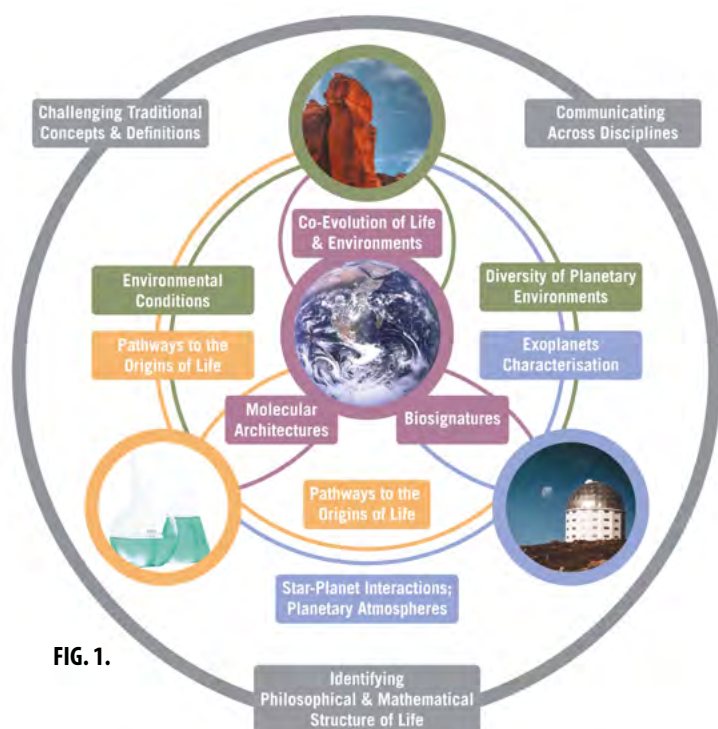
Challenging Traditional Concepts & Definitions

Communicating Across Disciplines

Co-Evolution of Life & Environments

Environmental Conditions

Diversity of Planetary Environments

Pathways to the Origins of Life

Exoplanets Characterisation

Molecular Architectures

Biosignatures

Pathways to the Origins of Life

Star-Planet Interactions; Planetary Atmospheres

FIG. 1.

Identifying Philosophical & Mathematical Structure of Life